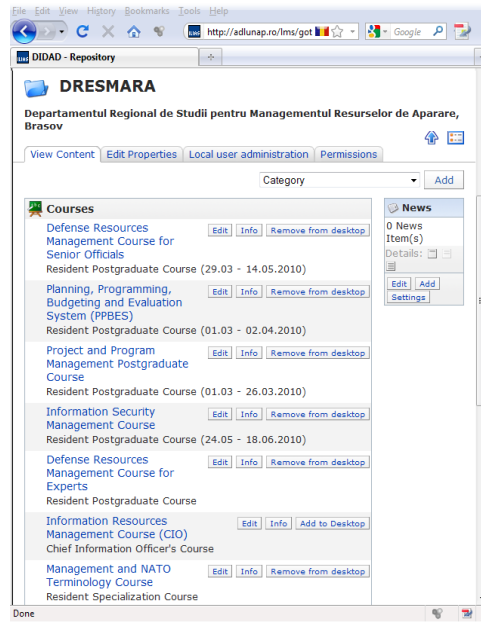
File Edit View History Bookmarks Tools Help

http://adlunap.ro/lms/got

Google

DIDAD - Repository

DRESMARA

Departamentul Regional de Studii pentru Managementul Resurselor de Aparare, Brasov

View Content | Edit Properties | Local user administration | Permissions

Category

Add

Courses

Defense Resources Management Course for Senior Officials
Edit | Info | Remove from desktop
Resident Postgraduate Course (29.03 - 14.05.2010)

Planning, Programming, Budgeting and Evaluation System (PPBES)
Edit | Info | Remove from desktop
Resident Postgraduate Course (01.03 - 02.04.2010)

Project and Program Management Postgraduate Course
Edit | Info | Remove from desktop
Resident Postgraduate Course (01.03 - 26.03.2010)

Information Security Management Course
Edit | Info | Remove from desktop
Resident Postgraduate Course (24.05 - 18.06.2010)

Defense Resources Management Course for Experts
Edit | Info | Remove from desktop
Resident Postgraduate Course

Information Resources Management Course (CIO)
Edit | Info | Add to Desktop
Chief Information Officer's Course

Management and NATO Terminology Course
Edit | Info | Remove from desktop
Resident Specialization Course

News

0 News Item(s)

Details:

Edit | Add

Settings

Done